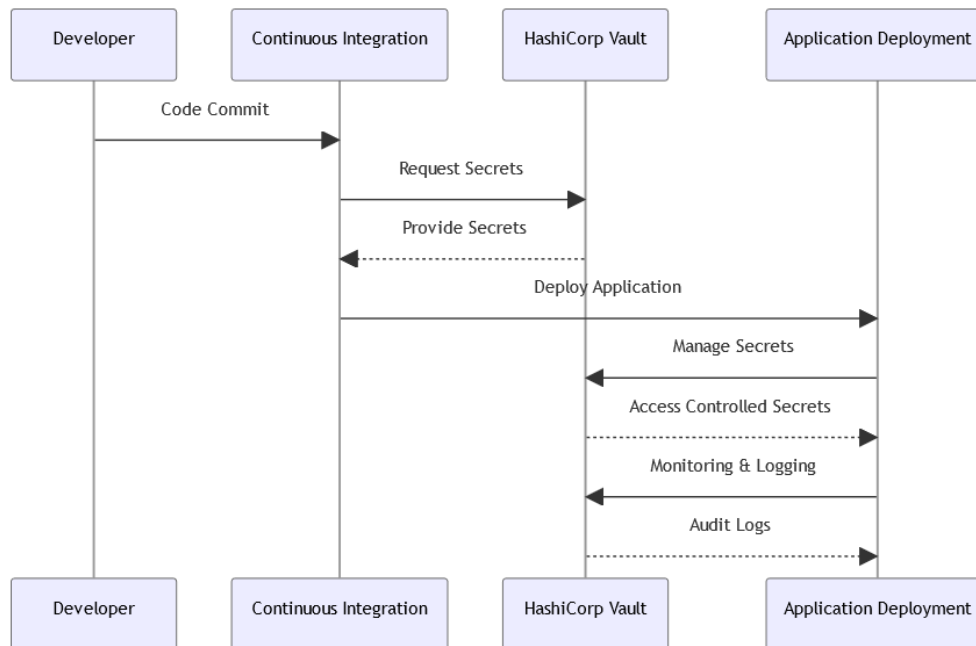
Developer

Continuous Integration

HashiCorp Vault

Application Deployment

Code Commit

Request Secrets

Provide Secrets

Deploy Application

Manage Secrets

Access Controlled Secrets

Monitoring & Logging

Audit Logs

Developer

Continuous Integration

HashiCorp Vault

Application Deployment